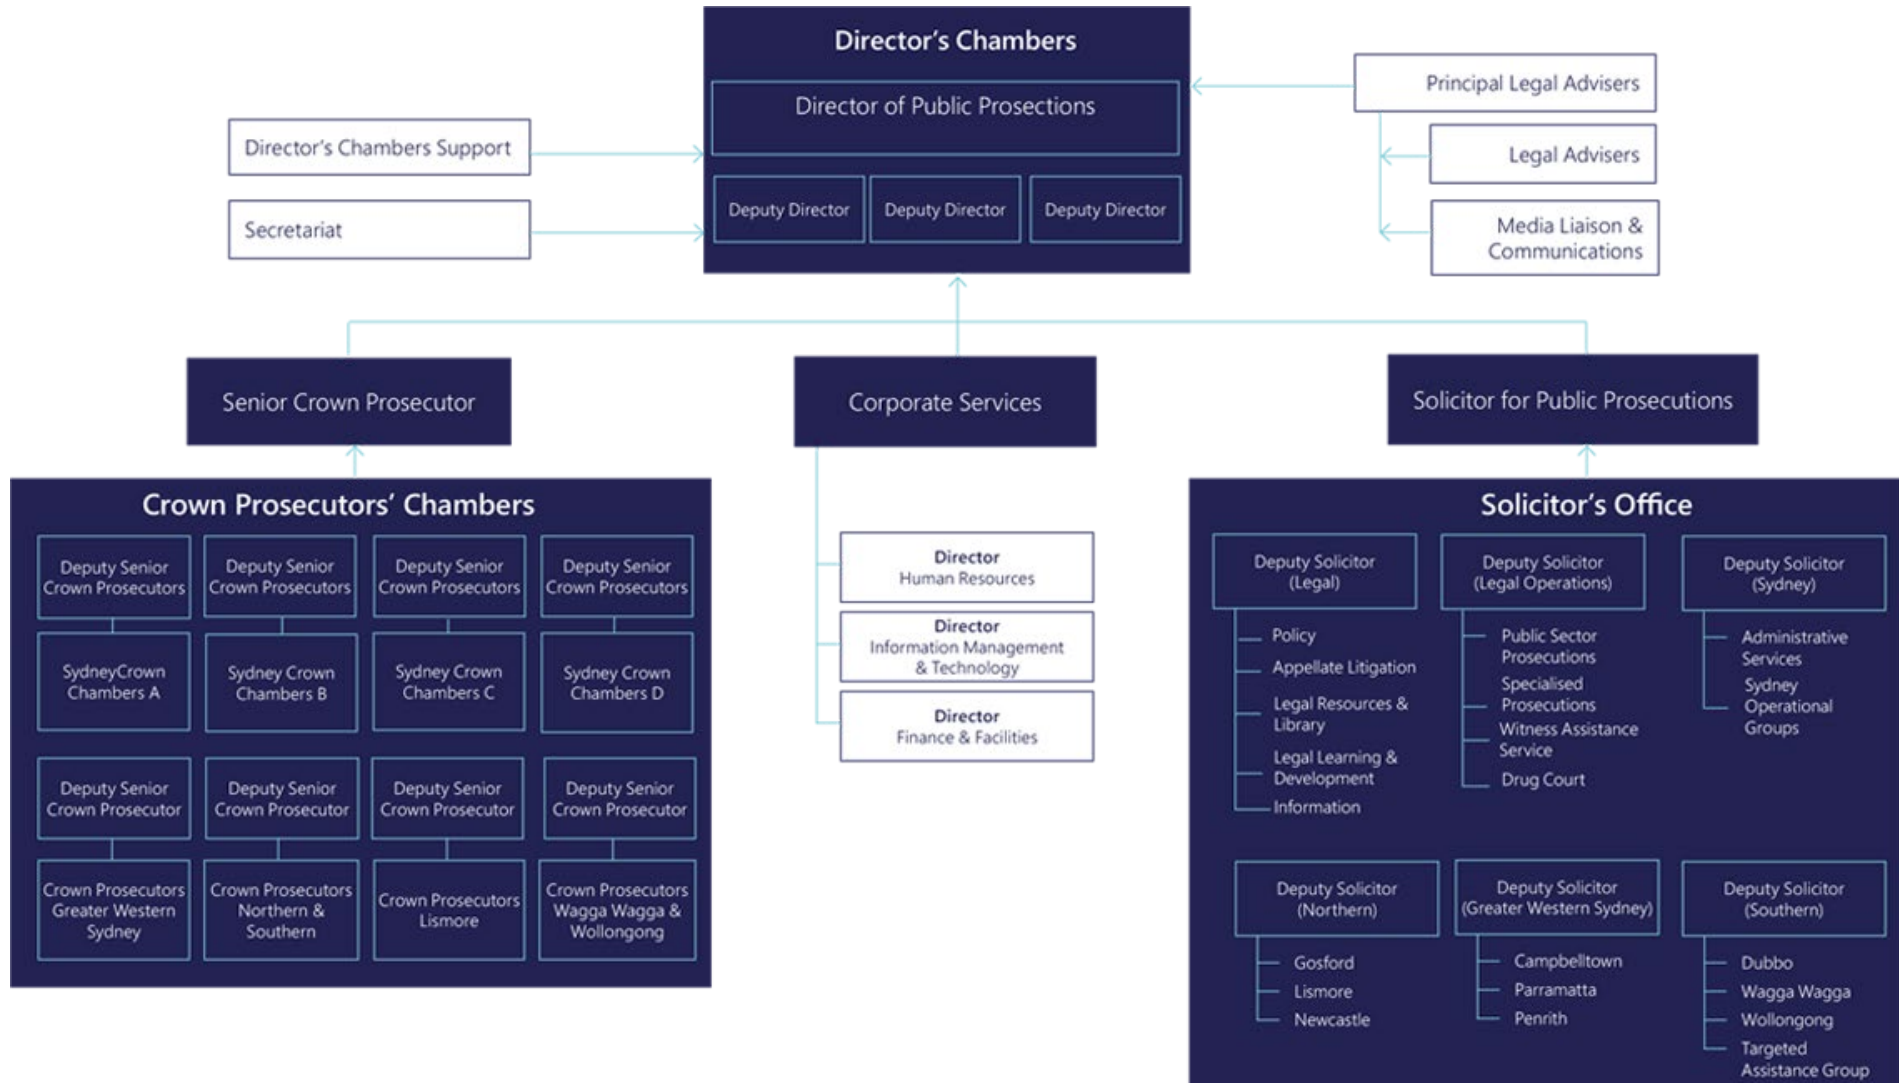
Director's Chambers

Director of Public Prosections

Deputy Director

Deputy Director

Deputy Director

Director's Chambers Support

Secretariat

Principal Legal Advisers

Legal Advisers

Media Liaison & Communications

Senior Crown Prosecutor

Corporate Services

Solicitor for Public Prosecutions

Crown Prosecutors' Chambers

Deputy Senior Crown Prosecutors

Deputy Senior Crown Prosecutors

Deputy Senior Crown Prosecutors

Deputy Senior Crown Prosecutors

SydneyCrown Chambers A

Sydney Crown Chambers B

Sydney Crown Chambers C

Sydney Crown Chambers D

Deputy Senior Crown Prosecutor

Deputy Senior Crown Prosecutor

Deputy Senior Crown Prosecutor

Deputy Senior Crown Prosecutor

Crown Prosecutors Greater Western Sydney

Crown Prosecutors Northern & Southern

Crown Prosecutors Lismore

Crown Prosecutors Wagga Wagga & Wollongong

Director
Human Resources

Director
Information Management & Technology

Director
Finance & Facilities

Solicitor's Office

Deputy Solicitor (Legal)

Policy
Appellate Litigation
Legal Resources & Library
Legal Learning & Development
Information

Deputy Solicitor (Legal Operations)

Public Sector Prosecutions
Specialised Prosecutions
Witness Assistance Service
Drug Court

Deputy Solicitor (Sydney)

Administrative Services
Sydney Operational Groups

Deputy Solicitor (Northern)

Gosford
Lismore
Newcastle

Deputy Solicitor (Greater Western Sydney)

Campbelltown
Parramatta
Penrith

Deputy Solicitor (Southern)

Dubbo
Wagga Wagga
Wollongong
Targeted Assistance Group